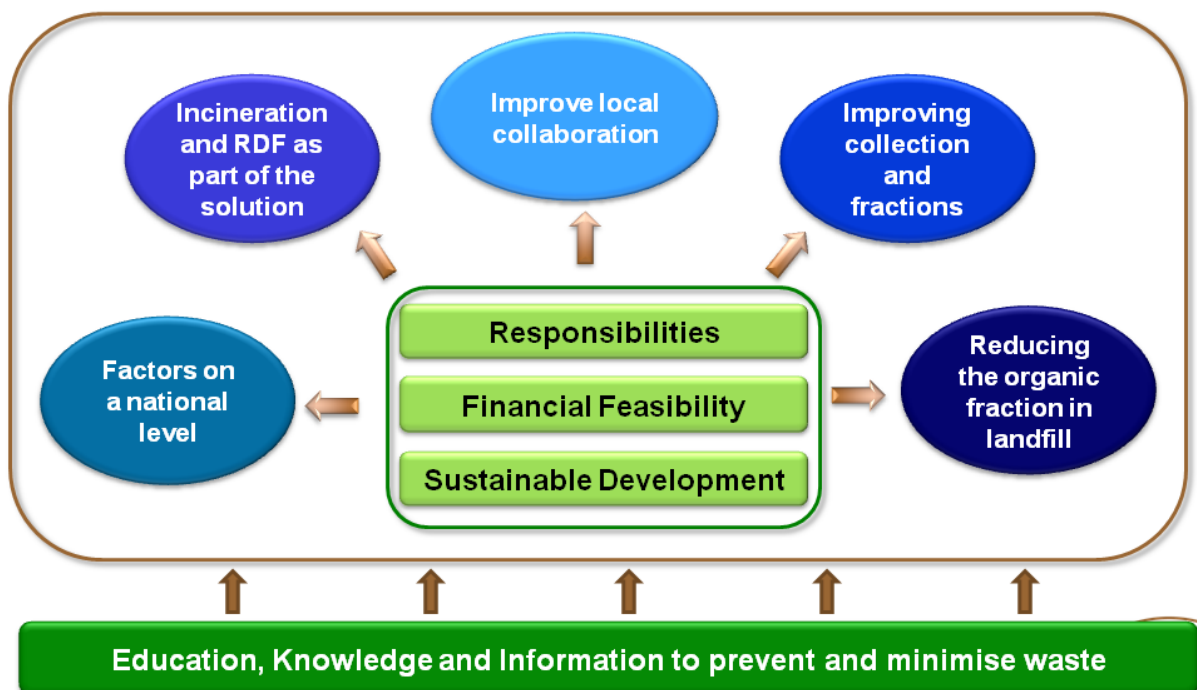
Incineration and RDF as part of the solution

Improve local collaboration

Improving collection and fractions

Factors on a national level

Responsibilities

Financial Feasibility

Sustainable Development

Reducing the organic fraction in landfill

Education, Knowledge and Information to prevent and minimise waste